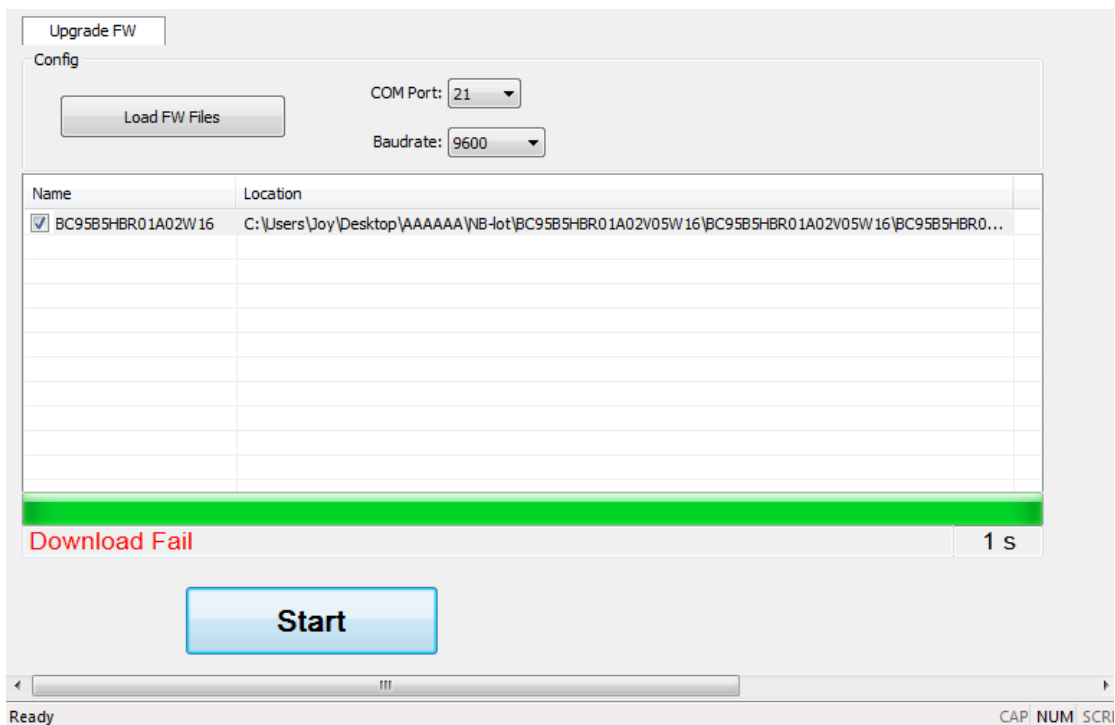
Upgrade FW

Config

Load FW Files

COM Port: 21

Baudrate: 9600

| Name | Location |
|---|---|
| BC95B5HBR01A02W16 | C:\Users\Joy\Desktop\AAAAAA\NB-lot\BC95B5HBR01A02V05W16\BC95B5HBR01A02V05W16\BC95B5HBR0... |

Download Fail

1 s

Start

Ready

CAP NUM SCRI